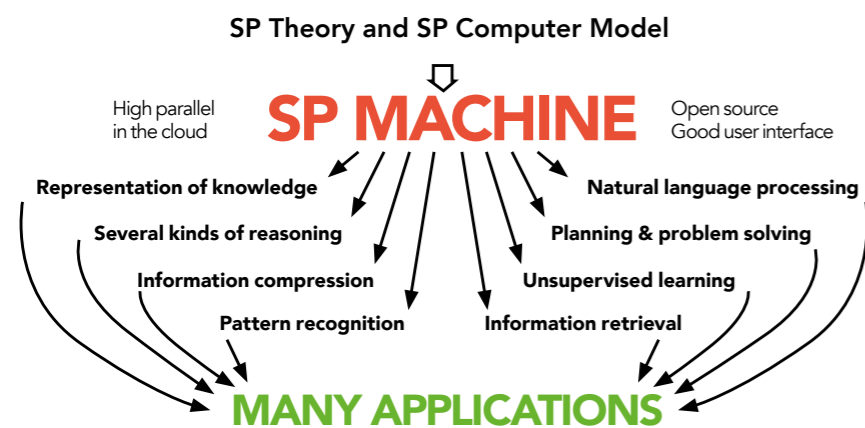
SP Theory and SP Computer Model

High parallel in the cloud

SP MACHINE

Open source
Good user interface

Representation of knowledge

Natural language processing

Several kinds of reasoning

Planning & problem solving

Information compression

Unsupervised learning

Pattern recognition

Information retrieval

MANY APPLICATIONS